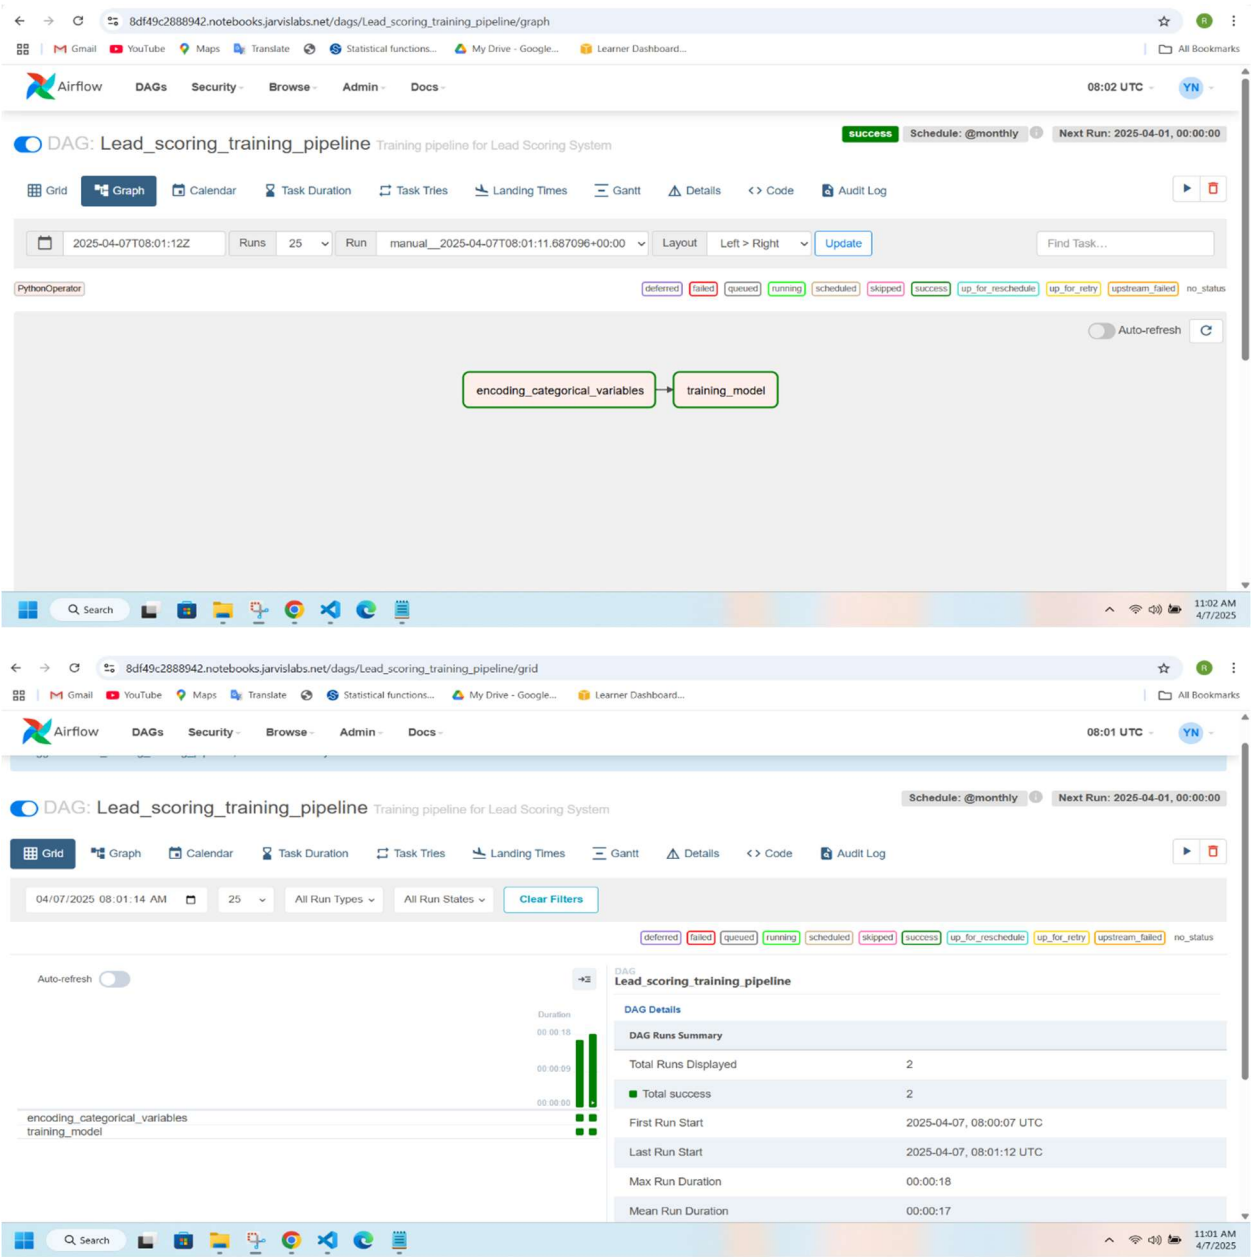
8df49c2888942.notebooks.jarvislabs.net/dags/Lead_scoring_training_pipeline/graph

Gmail YouTube Maps Translate Statistical functions... My Drive - Google... Learner Dashboard... All Bookmarks

Airflow DAGs Security Browse Admin Docs 08:02 UTC YN

DAG: Lead_scoring_training_pipeline Training pipeline for Lead Scoring System

success Schedule: @monthly Next Run: 2025-04-01, 00:00:00

Grid Graph Calendar Task Duration Task Tries Landing Times Gantt Details Code Audit Log

2025-04-07T08:01:12Z Runs 25 Run manual__2025-04-07T08:01:11.687096+00:00 Layout Left > Right Update Find Task...

PythonOperator

deferred failed queued running scheduled skipped success up_for_reschedule up_for_retry upstream_failed no_status

Auto-refresh

encoding_categorical_variables training_model

Search

11:02 AM 4/7/2025

8df49c2888942.notebooks.jarvislabs.net/dags/Lead_scoring_training_pipeline/grid

Gmail YouTube Maps Translate Statistical functions... My Drive - Google... Learner Dashboard... All Bookmarks

Airflow DAGs Security Browse Admin Docs 08:01 UTC YN

DAG: Lead_scoring_training_pipeline Training pipeline for Lead Scoring System

Schedule: @monthly Next Run: 2025-04-01, 00:00:00

Grid Graph Calendar Task Duration Task Tries Landing Times Gantt Details Code Audit Log

04/07/2025 08:01:14 AM 25 All Run Types All Run States Clear Filters

deferred failed queued running scheduled skipped success up_for_reschedule up_for_retry upstream_failed no_status

Auto-refresh

Duration
00:00:18
00:00:09
00:00:00

encoding_categorical_variables
training_model

DAG
Lead_scoring_training_pipeline

DAG Details

| DAG Runs Summary | |
|---|---|
| Total Runs Displayed | 2 |
| Total success | 2 |
| First Run Start | 2025-04-07, 08:00:07 UTC |
| Last Run Start | 2025-04-07, 08:01:12 UTC |
| Max Run Duration | 00:00:18 |
| Mean Run Duration | 00:00:17 |

Search

11:01 AM 4/7/2025